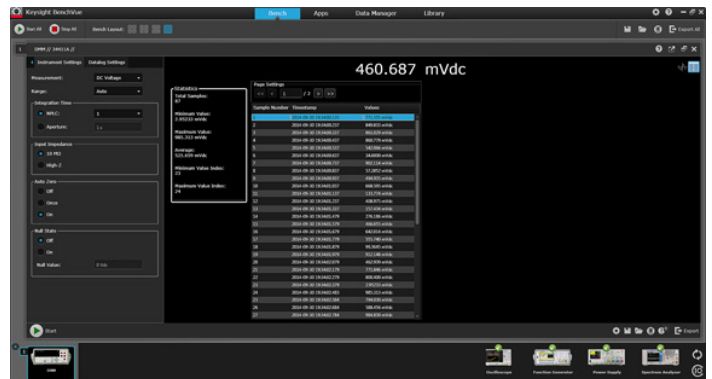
Keysight BenchVue

Bench Apps Data Manager Library

Run All Stop All Bench Layout:

Export All

1 DMM // 34411A //

Instrument Settings Datalog Settings

460.687 mVdc

Measurement: DC Voltage

Range: Auto

Integration Time

NPLC: 1

Aperture:

Input Impedance

10 MΩ

High Z

Auto Zero

Off

Once

On

Null State

Off

On

Null Value:

Statistics

Total Samples: 87

Minimum Value: 3.95233 mVdc

Maximum Value: 981.313 mVdc

Average: 525.659 mVdc

Minimum Value Index: 23

Maximum Value Index: 24

Page Settings

<< < 1 / 2 > >>

| Sample Number | Timestamp | Values |
|---|---|---|
| 1 | 2014-09-30 19:16:00.117 | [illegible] |
| 2 | 2014-09-30 19:16:00.237 | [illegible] |
| 3 | 2014-09-30 19:16:00.337 | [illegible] |
| 4 | 2014-09-30 19:16:00.437 | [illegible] |
| 5 | 2014-09-30 19:16:00.537 | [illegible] |
| 6 | 2014-09-30 19:16:00.637 | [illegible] |
| 7 | 2014-09-30 19:16:00.737 | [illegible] |
| 8 | 2014-09-30 19:16:00.837 | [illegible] |
| 9 | 2014-09-30 19:16:00.937 | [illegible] |
| 10 | 2014-09-30 19:16:01.037 | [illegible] |
| 11 | 2014-09-30 19:16:01.137 | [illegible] |
| 12 | 2014-09-30 19:16:01.237 | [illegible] |
| 13 | 2014-09-30 19:16:01.337 | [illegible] |
| 14 | 2014-09-30 19:16:01.478 | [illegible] |
| 15 | 2014-09-30 19:16:01.578 | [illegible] |
| 16 | 2014-09-30 19:16:01.678 | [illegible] |
| 17 | 2014-09-30 19:16:01.778 | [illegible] |
| 18 | 2014-09-30 19:16:01.878 | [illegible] |
| 19 | 2014-09-30 19:16:01.978 | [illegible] |
| 20 | 2014-09-30 19:16:02.078 | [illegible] |
| 21 | 2014-09-30 19:16:02.178 | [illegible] |
| 22 | 2014-09-30 19:16:02.278 | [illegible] |
| 23 | 2014-09-30 19:16:02.378 | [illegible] |
| 24 | 2014-09-30 19:16:02.483 | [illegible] |
| 25 | 2014-09-30 19:16:02.584 | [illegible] |
| 26 | 2014-09-30 19:16:02.684 | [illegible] |
| 27 | 2014-09-30 19:16:02.784 | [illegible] |

Start

Export

DMM

Oscilloscope Function Generator Power Supply Spectrum Analyzer